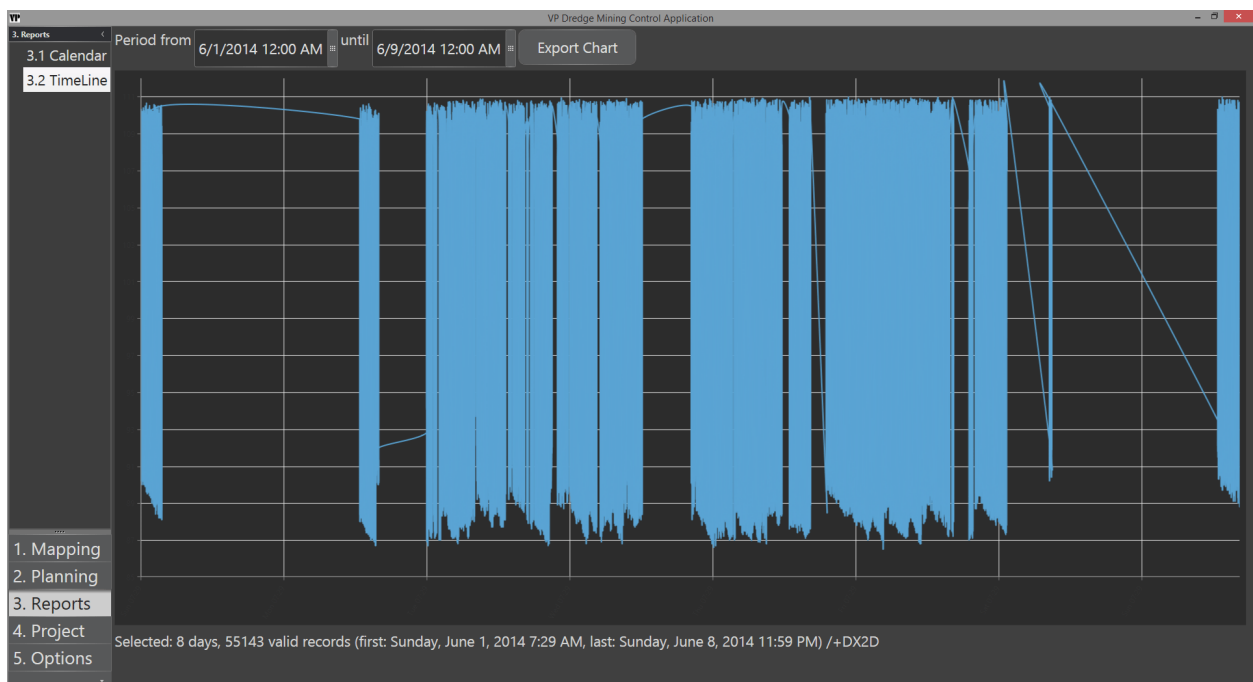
VP Dredge Mining Control Application

3. Reports

3.1 Calendar
3.2 TimeLine

Period from 6/1/2014 12:00 AM until 6/9/2014 12:00 AM Export Chart

1. Mapping
2. Planning
3. Reports
4. Project
5. Options

Selected: 8 days, 55143 valid records (first: Sunday, June 1, 2014 7:29 AM, last: Sunday, June 8, 2014 11:59 PM) /+DX2D